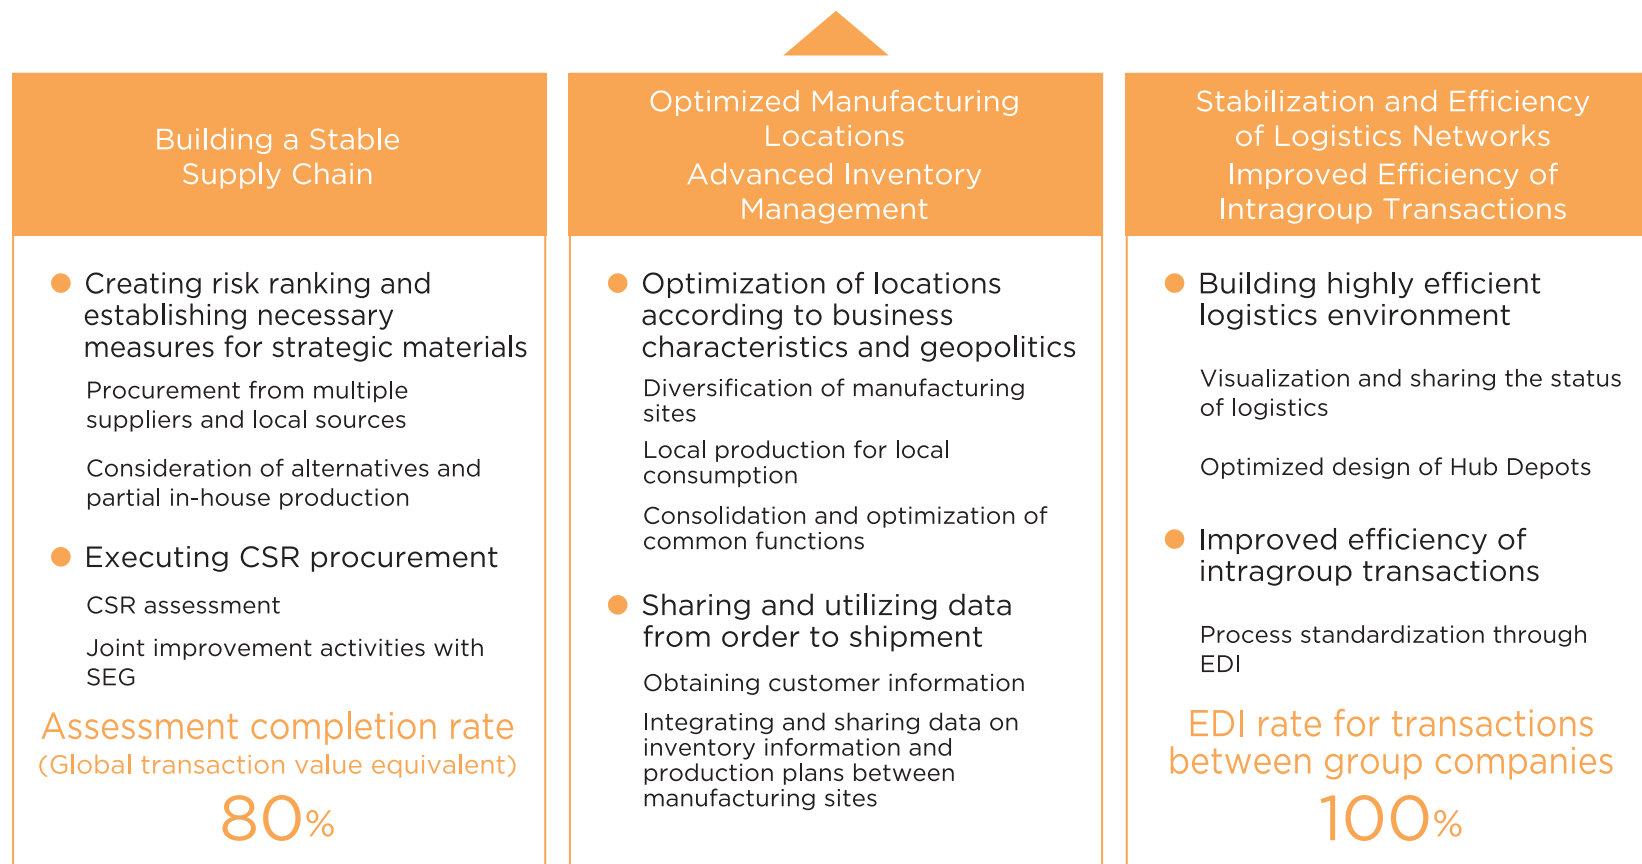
Building a Stable Supply Chain

Creating risk ranking and establishing necessary measures for strategic materials

Procurement from multiple suppliers and local sources

Consideration of alternatives and partial in-house production

Executing CSR procurement

CSR assessment

Joint improvement activities with SEG

Assessment completion rate
(Global transaction value equivalent)
80%

Optimized Manufacturing Locations
Advanced Inventory Management

Optimization of locations according to business characteristics and geopolitics

Diversification of manufacturing sites

Local production for local consumption

Consolidation and optimization of common functions

Sharing and utilizing data from order to shipment

Obtaining customer information

Integrating and sharing data on inventory information and production plans between manufacturing sites

Stabilization and Efficiency of Logistics Networks
Improved Efficiency of Intragroup Transactions

Building highly efficient logistics environment

Visualization and sharing the status of logistics

Optimized design of Hub Depots

Improved efficiency of intragroup transactions

Process standardization through EDI

EDI rate for transactions between group companies
100%